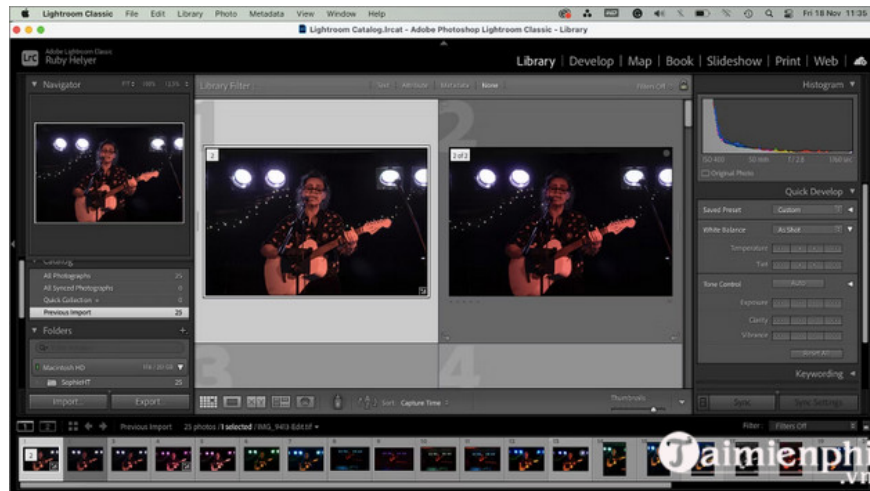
Lightroom Classic File Edit Library Photo Metadata View Window Help
Fri 18 Nov 11:35
Lightroom Catalog.lrcat - Adobe Photoshop Lightroom Classic - Library
Lrc Adobe Lightroom Classic
Ruby Helyer
Library | Develop | Map | Book | Slideshow | Print | Web
Navigator
FIT FILL 100% 133%
Library Filter :
Text Attribute Metadata None
Filters Off
Histogram
ISO 400 50 mm f/2.8 1/60 sec
Original Photo
Quick Develop
Saved Preset Custom
White Balance As Shot
Temperature
Tint
Tone Control Auto
Exposure
Clarity
Vibrance
Reset All
Keywording
Sync Sync Settings
Catalog
All Photographs 25
All Synced Photographs 0
Quick Collection + 0
Previous Import 25
Folders
Macintosh HD
SophieHT 25
Import... Export...
1
2
3
4
2
2 of 2
Sort: Capture Time
Thumbnails
1 2
Previous Import 25 photos /1 selected /IMG_9493 Edit.tif
Filter: Filters Off
Taimienphi
.vn